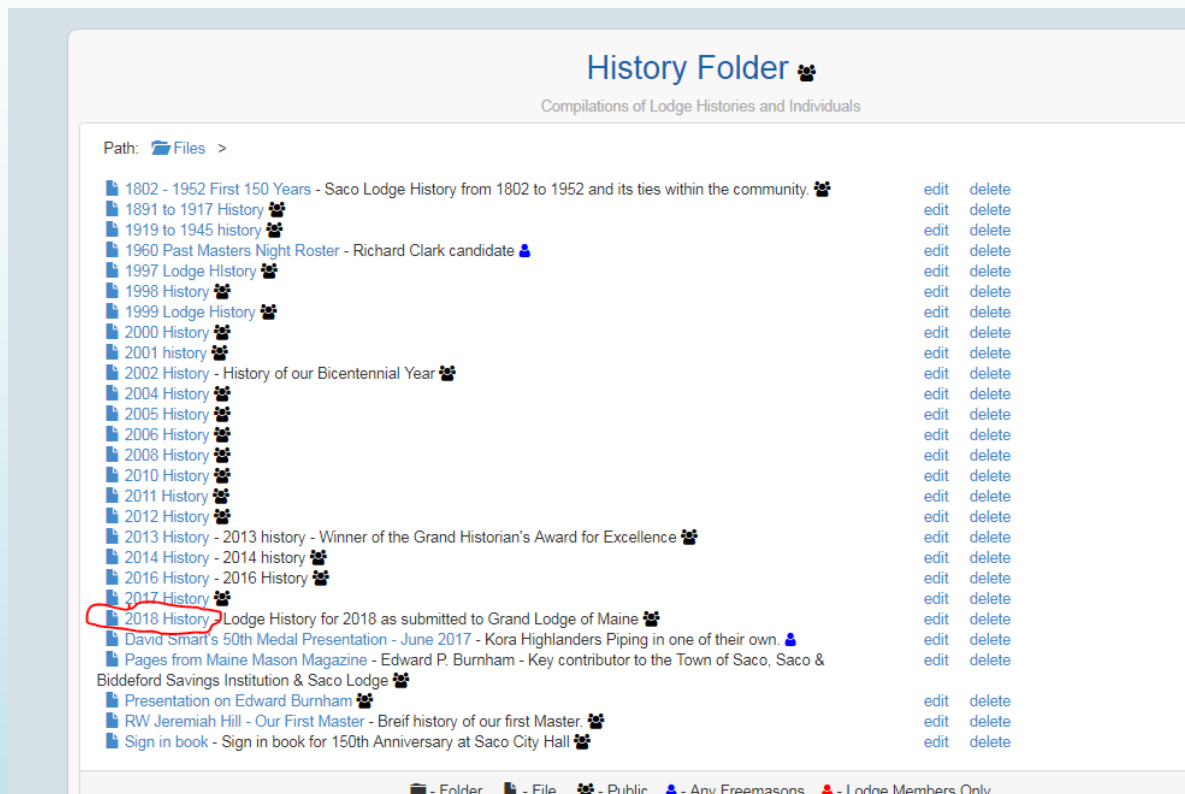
History Folder

Compilations of Lodge Histories and Individuals

Path: Files >

1802 - 1952 First 150 Years - Saco Lodge History from 1802 to 1952 and its ties within the community. edit delete
1891 to 1917 History edit delete
1919 to 1945 history edit delete
1960 Past Masters Night Roster - Richard Clark candidate edit delete
1997 Lodge HIstory edit delete
1998 History edit delete
1999 Lodge History edit delete
2000 History edit delete
2001 history edit delete
2002 History - History of our Bicentennial Year edit delete
2004 History edit delete
2005 History edit delete
2006 History edit delete
2008 History edit delete
2010 History edit delete
2011 History edit delete
2012 History edit delete
2013 History - 2013 history - Winner of the Grand Historian's Award for Excellence edit delete
2014 History - 2014 history edit delete
2016 History - 2016 History edit delete
2017 History edit delete
2018 History - Lodge History for 2018 as submitted to Grand Lodge of Maine edit delete
David Smart's 50th Medal Presentation - June 2017 - Kora Highlanders Piping in one of their own. edit delete
Pages from Maine Mason Magazine - Edward P. Burnham - Key contributor to the Town of Saco, Saco & Biddeford Savings Institution & Saco Lodge edit delete
Presentation on Edward Burnham edit delete
RW Jeremiah Hill - Our First Master - Breif history of our first Master. edit delete
Sign in book - Sign in book for 150th Anniversary at Saco City Hall edit delete

- Folder - File - Public - Any Freemasons - Lodge Members Only